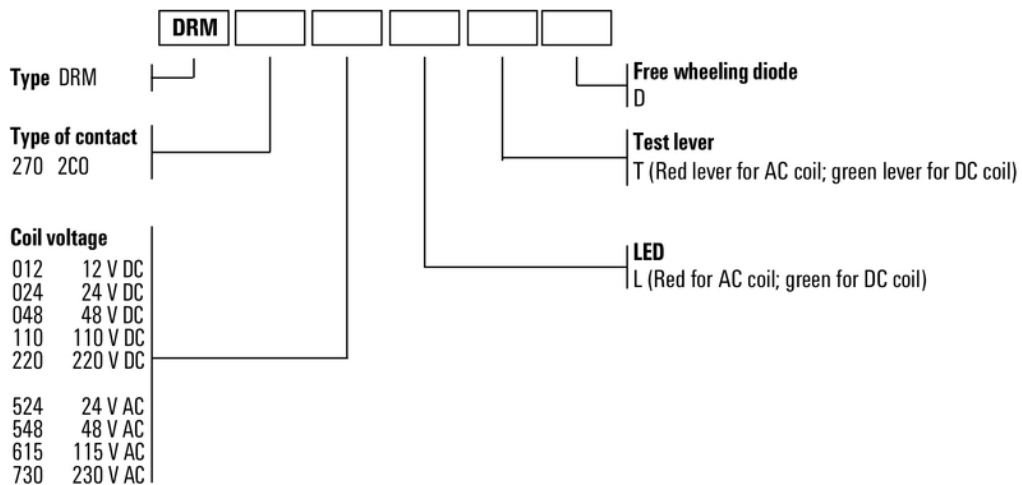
DRM

**Type** DRM

**Type of contact**
270 2CO

**Coil voltage**

| | |
|---|---|
| 012 | 12 V DC |
| 024 | 24 V DC |
| 048 | 48 V DC |
| 110 | 110 V DC |
| 220 | 220 V DC |
| 524 | 24 V AC |
| 548 | 48 V AC |
| 615 | 115 V AC |
| 730 | 230 V AC |

**Free wheeling diode**
D

**Test lever**
T (Red lever for AC coil; green lever for DC coil)

**LED**
L (Red for AC coil; green for DC coil)